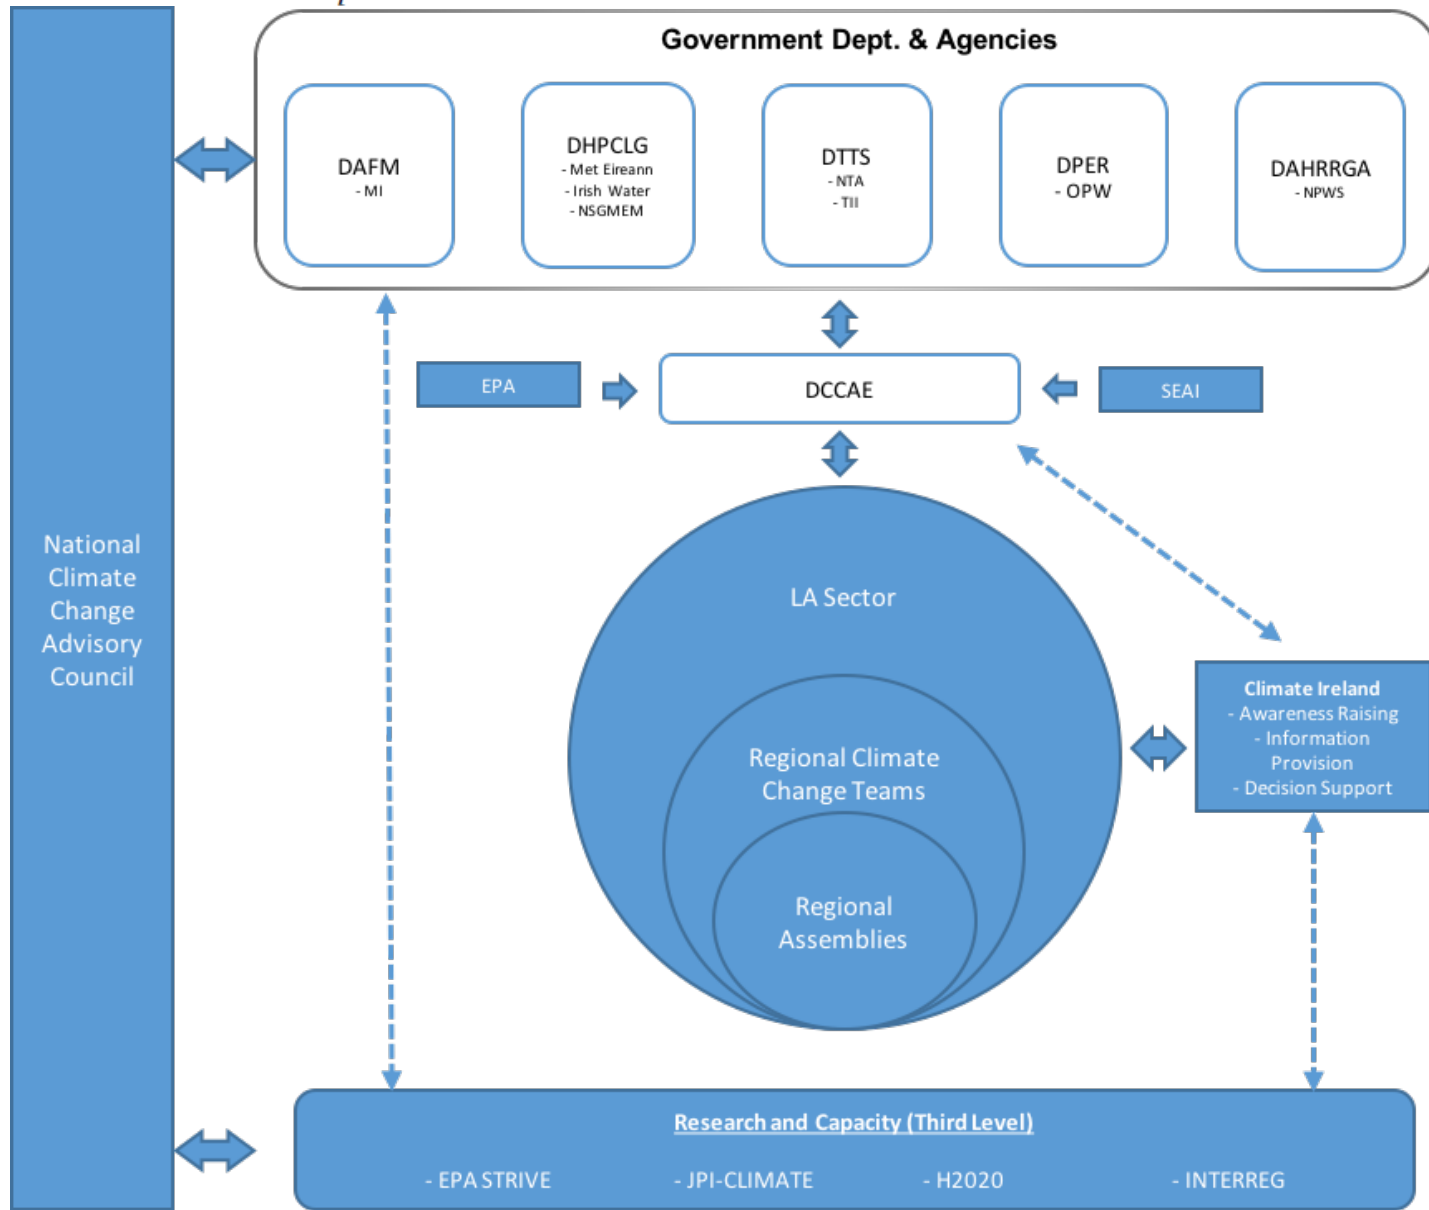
National Climate Change Advisory Council

Government Dept. & Agencies

DAFM
- MI

DHPCLG
- Met Eireann
- Irish Water
- NSGMEM

DTTS
- NTA
- TII

DPER
- OPW

DAHRRGA
- NPWS

EPA

DCCAE

SEAI

LA Sector

Regional Climate Change Teams

Regional Assemblies

Climate Ireland
- Awareness Raising
- Information Provision
- Decision Support

Research and Capacity (Third Level)

- EPA STRIVE
- JPI-CLIMATE
- H2020
- INTERREG